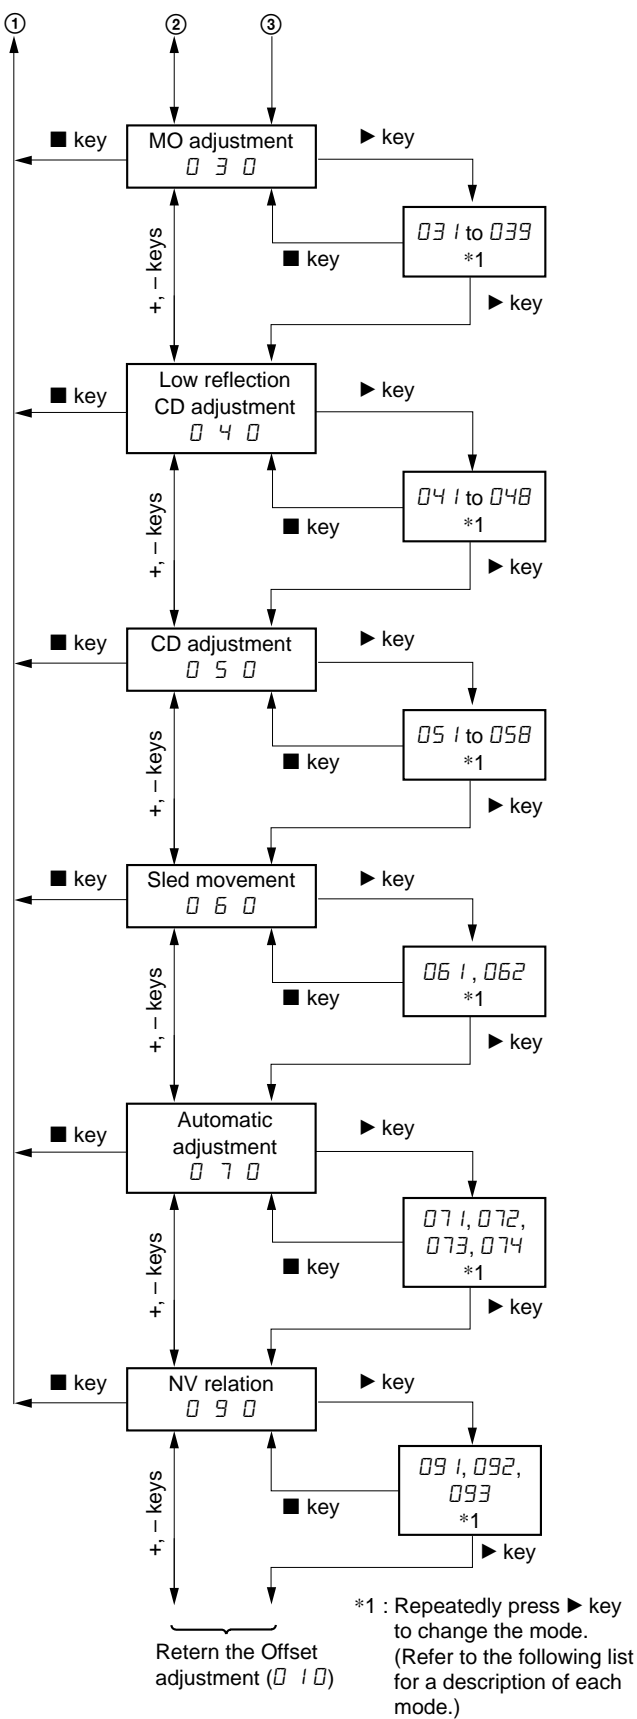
①
②
③

■ key
MO adjustment
030
▶ key
031 to 039
*1
■ key
+, – keys
▶ key

■ key
Low reflection CD adjustment
040
▶ key
041 to 048
*1
■ key
+, – keys
▶ key

■ key
CD adjustment
050
▶ key
051 to 058
*1
■ key
+, – keys
▶ key

■ key
Sled movement
060
▶ key
061, 062
*1
■ key
+, – keys
▶ key

■ key
Automatic adjustment
070
▶ key
071, 072, 073, 074
*1
■ key
+, – keys
▶ key

■ key
NV relation
090
▶ key
091, 092, 093
*1
■ key
+, – keys
▶ key

Retern the Offset adjustment (010)

*1 : Repeatedly press ▶ key to change the mode. (Refer to the following list for a description of each mode.)